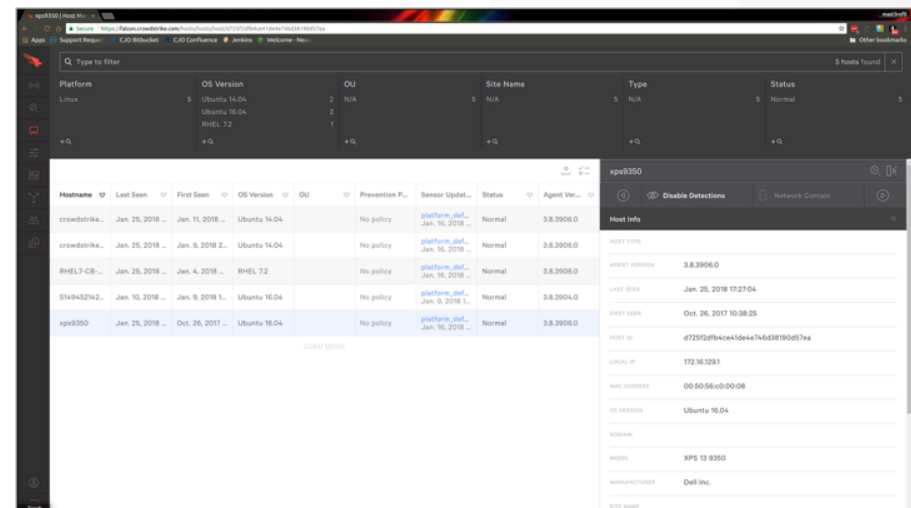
xps9350 | Host Ma ×

mad3raft

Secure https://falcon.crowdstrike.com/hosts/hosts/host/d725f2dfb4ce41de4e746d38190d57ea

Apps Support Reque CJO Bitbucket CJO Confluence Jenkins Welcome - Ne

Other bookmarks

Q Type to filter

5 hosts found ×

| Platform | | OS Version | | OU | | Site Name | | Type | | Status | |
|---|---|---|---|---|---|---|---|---|---|---|---|
| Linux | 5 | Ubuntu 14.04 | 2 | N/A | 5 | N/A | 5 | N/A | 5 | Normal | 5 |
| | | Ubuntu 16.04 | 2 | | | | | | | | |
| | | RHEL 7.2 | 1 | | | | | | | | |
| +Q | | +Q | | +Q | | +Q | | +Q | | +Q | |

| Hostname | Last Seen | First Seen | OS Version | OU | Prevention P... | Sensor Updat... | Status | Agent Ver... |
|---|---|---|---|---|---|---|---|---|
| crowdstrike... | Jan. 25, 2018 ... | Jan. 11, 2018 ... | Ubuntu 14.04 | | No policy | platform_def... Jan. 16, 2018 ... | Normal | 3.8.3906.0 |
| crowdstrike... | Jan. 25, 2018 ... | Jan. 9, 2018 2... | Ubuntu 14.04 | | No policy | platform_def... Jan. 16, 2018 ... | Normal | 3.8.3906.0 |
| RHEL7-C8-... | Jan. 25, 2018 ... | Jan. 4, 2018 ... | RHEL 7.2 | | No policy | platform_def... Jan. 16, 2018 ... | Normal | 3.8.3906.0 |
| S149452142... | Jan. 10, 2018 ... | Jan. 9, 2018 1... | Ubuntu 16.04 | | No policy | platform_def... Jan. 9, 2018 1... | Normal | 3.8.3904.0 |
| xps9350 | Jan. 25, 2018 ... | Oct. 26, 2017 ... | Ubuntu 16.04 | | No policy | platform_def... Jan. 16, 2018 ... | Normal | 3.8.3906.0 |

LOAD MORE

xps9350

Disable Detections

Network Contain

Host Info

HOST TYPE

AGENT VERSION 3.8.3906.0

LAST SEEN Jan. 25, 2018 17:27:04

FIRST SEEN Oct. 26, 2017 10:38:25

HOST ID d725f2dfb4ce41de4e746d38190d57ea

LOCAL IP 172.16.129.1

MAC ADDRESS 00:50:56:c0:00:08

OS VERSION Ubuntu 16.04

DOMAIN

MODEL XPS 13 9350

MANUFACTURER Dell Inc.

SITE NAME